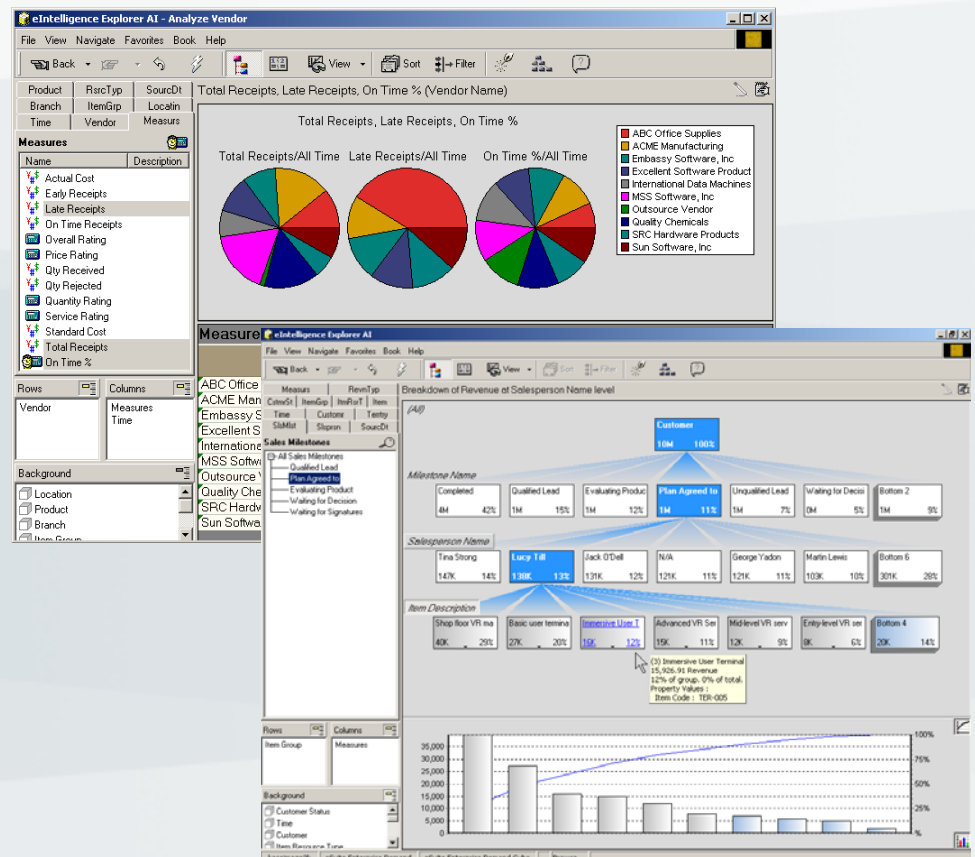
eIntelligence Explorer AI - Analyze Vendor

File View Navigate Favorites Book Help

Back View Sort Filter

Product RsrcTyp SourcDt
Branch ItemGrp Locatin
Time Vendor Measures

Total Receipts, Late Receipts, On Time % (Vendor Name)

Measures

| Name | Description |
|---|---|
| Actual Cost | |
| Early Receipts | |
| Late Receipts | |
| On Time Receipts | |
| Overall Rating | |
| Price Rating | |
| Qty Received | |
| Qty Rejected | |
| Quantity Rating | |
| Service Rating | |
| Standard Cost | |
| Total Receipts | |
| On Time % | |

Total Receipts, Late Receipts, On Time %

Total Receipts/All Time Late Receipts/All Time On Time %/All Time

ABC Office Supplies
ACME Manufacturing
Embassy Software, Inc
Excellent Software Product
International Data Machines
MSS Software, Inc
Outsource Vendor
Quality Chemicals
SRC Hardware Products
Sun Software, Inc

Rows Columns
Vendor Measures Time

Background
Location
Product
Branch
Item Group

Measure
ABC Office
ACME Man
Embassy S
Excellent S
Internation
MSS Softw
Outsource V
Quality Che
SRC Hardw
Sun Softwa

eIntelligence Explorer AI

File View Navigate Favorites Book Help

Back View Sort Filter

Measure RevnTyp
CstmrSt ItemGrp ItmRvT Item
Time Customr Terrty
SlsMlst Slsprsn SourcDt

Breakdown of Revenue at Salesperson Name level

Sales Milestones
All Sales Milestones
Qualified Lead
Plan Agreed to
Evaluating Product
Waiting for Decision
Waiting for Signatures

(All)

Customer
10M 100%

Milestone Name

Completed 4M 42%
Qualified Lead 1M 15%
Evaluating Produc 1M 12%
Plan Agreed to 1M 11%
Unqualified Lead 1M 7%
Waiting for Decisi 0M 5%
Bottom 2 1M 9%

Salesperson Name

Tina Strong 147K 14%
Lucy Till 138K 13%
Jack O'Dell 131K 12%
N/A 121K 11%
George Yadon 121K 11%
Martin Lewis 103K 10%
Bottom 6 301K 28%

Item Description

Shop floor VR ma 40K 29%
Basic user termina 27K 20%
Immersive User T 16K 12%
Advanced VR Ser 15K 11%
Mid-level VR serv 12K 9%
Entry-level VR ser 8K 6%
Bottom 4 20K 14%

(3) Immersive User Terminal
15,926.91 Revenue
12% of group, 0% of total.
Property Values :
Item Code : TER-005

Rows Columns
Item Group Measures

Background
Customer Status
Time
Customer
Item Resource Type

35,000
30,000
25,000
20,000
15,000
10,000
5,000
0

100%
75%
50%
25%
0%